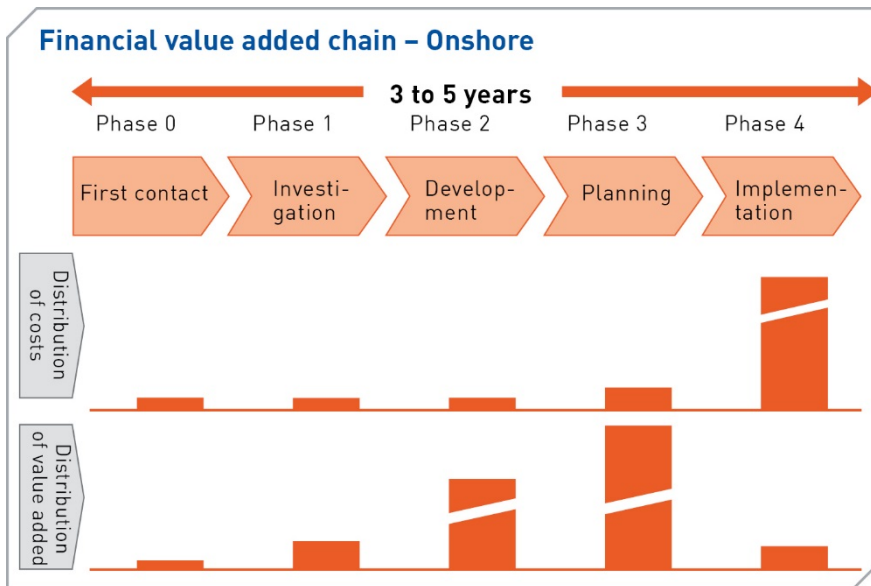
Financial value added chain – Onshore

3 to 5 years

Phase 0
Phase 1
Phase 2
Phase 3
Phase 4

First contact
Investigation
Development
Planning
Implementation

Distribution of costs

Distribution of value added